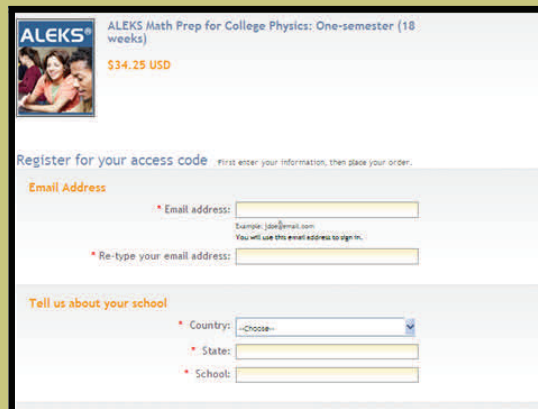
ALEKS®

ALEKS Math Prep for College Physics: One-semester (18 weeks)

$34.25 USD

Register for your access code First enter your information, then place your order.

Email Address

* Email address:

Example: jdoe@email.com
You will use this email address to sign in.

* Re-type your email address:

Tell us about your school

* Country: --Choose--

* State:

* School: